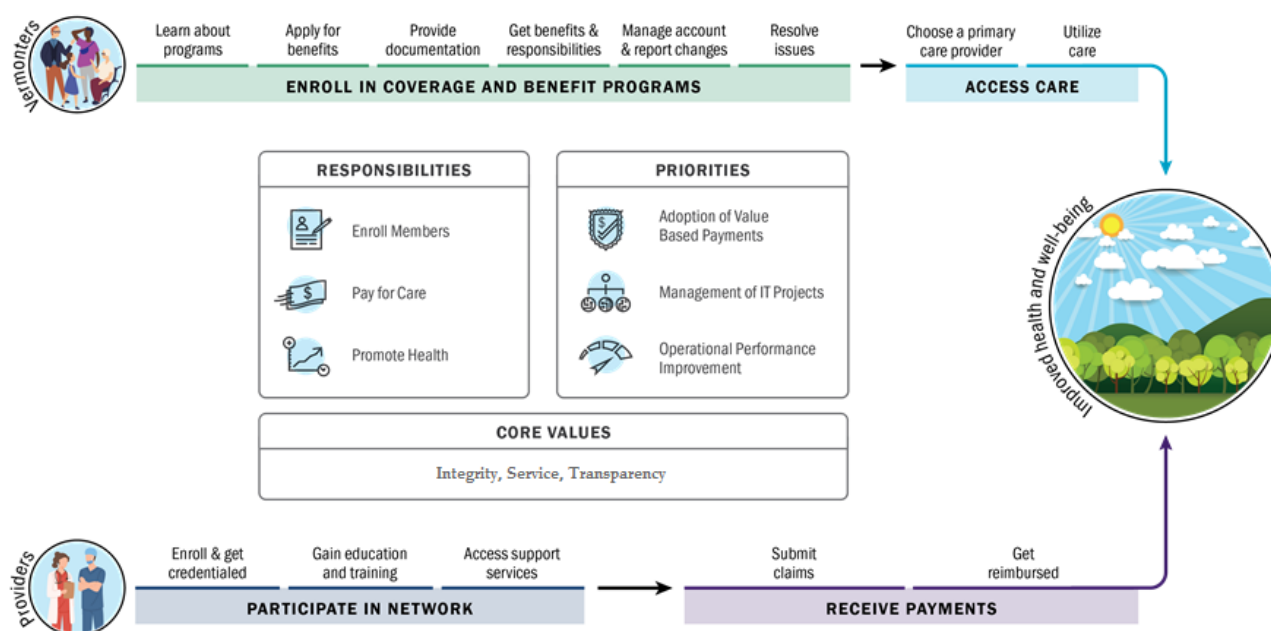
Vermonters

Learn about programs

Apply for benefits

Provide documentation

Get benefits & responsibilities

Manage account & report changes

Resolve issues

ENROLL IN COVERAGE AND BENEFIT PROGRAMS

Choose a primary care provider

Utilize care

ACCESS CARE

RESPONSIBILITIES

Enroll Members

Pay for Care

Promote Health

PRIORITIES

Adoption of Value Based Payments

Management of IT Projects

Operational Performance Improvement

CORE VALUES

Integrity, Service, Transparency

Improved health and well-being

Providers

Enroll & get credentialed

Gain education and training

Access support services

PARTICIPATE IN NETWORK

Submit claims

Get reimbursed

RECEIVE PAYMENTS